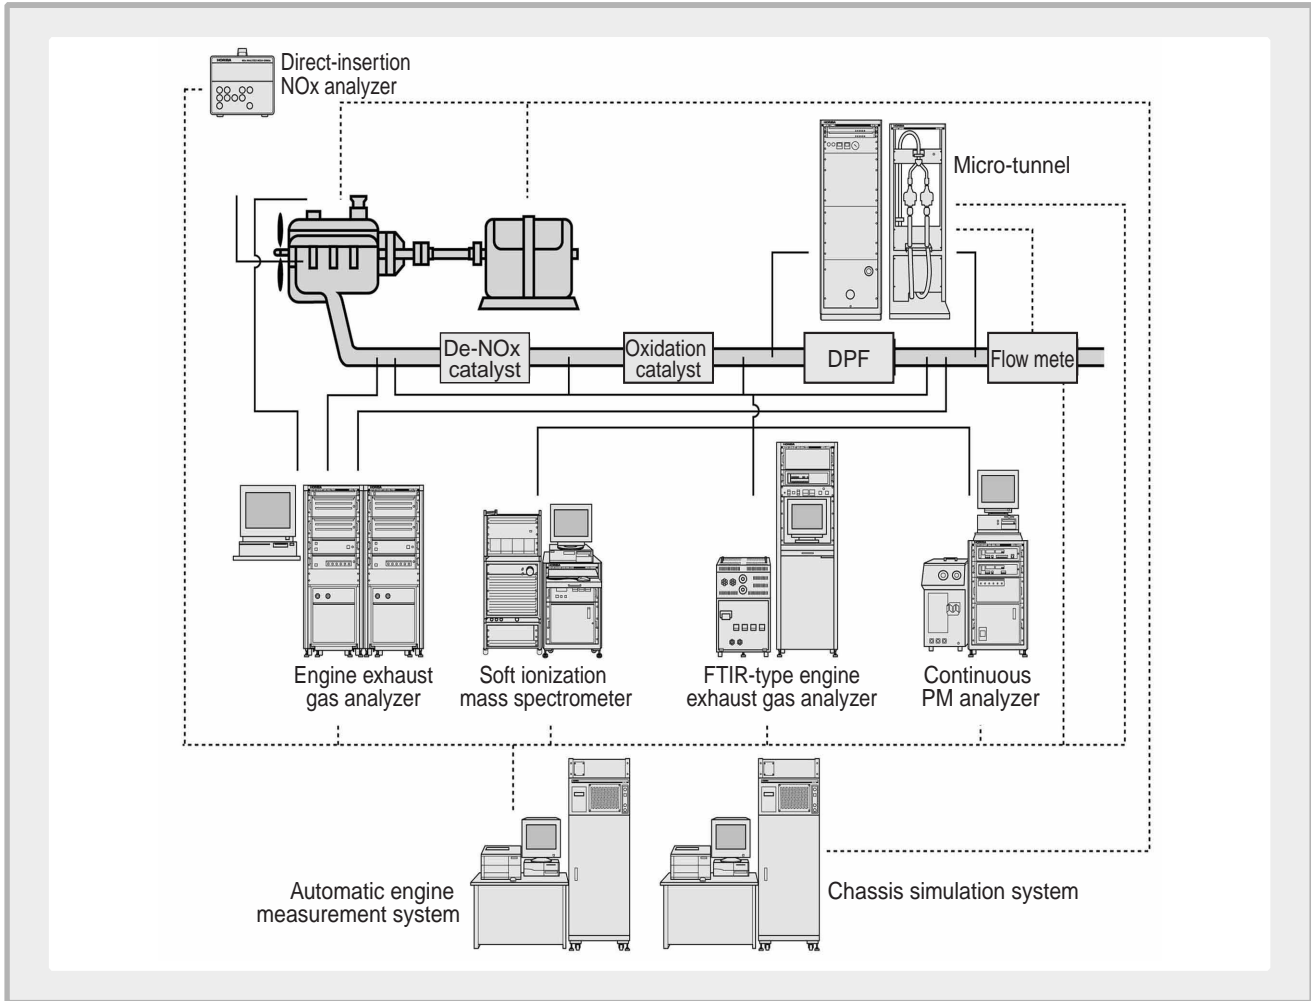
Direct-insertion NOx analyzer

Micro-tunnel

De-NOx catalyst

Oxidation catalyst

DPF

Flow mete

Engine exhaust gas analyzer

Soft ionization mass spectrometer

FTIR-type engine exhaust gas analyzer

Continuous PM analyzer

Automatic engine measurement system

Chassis simulation system